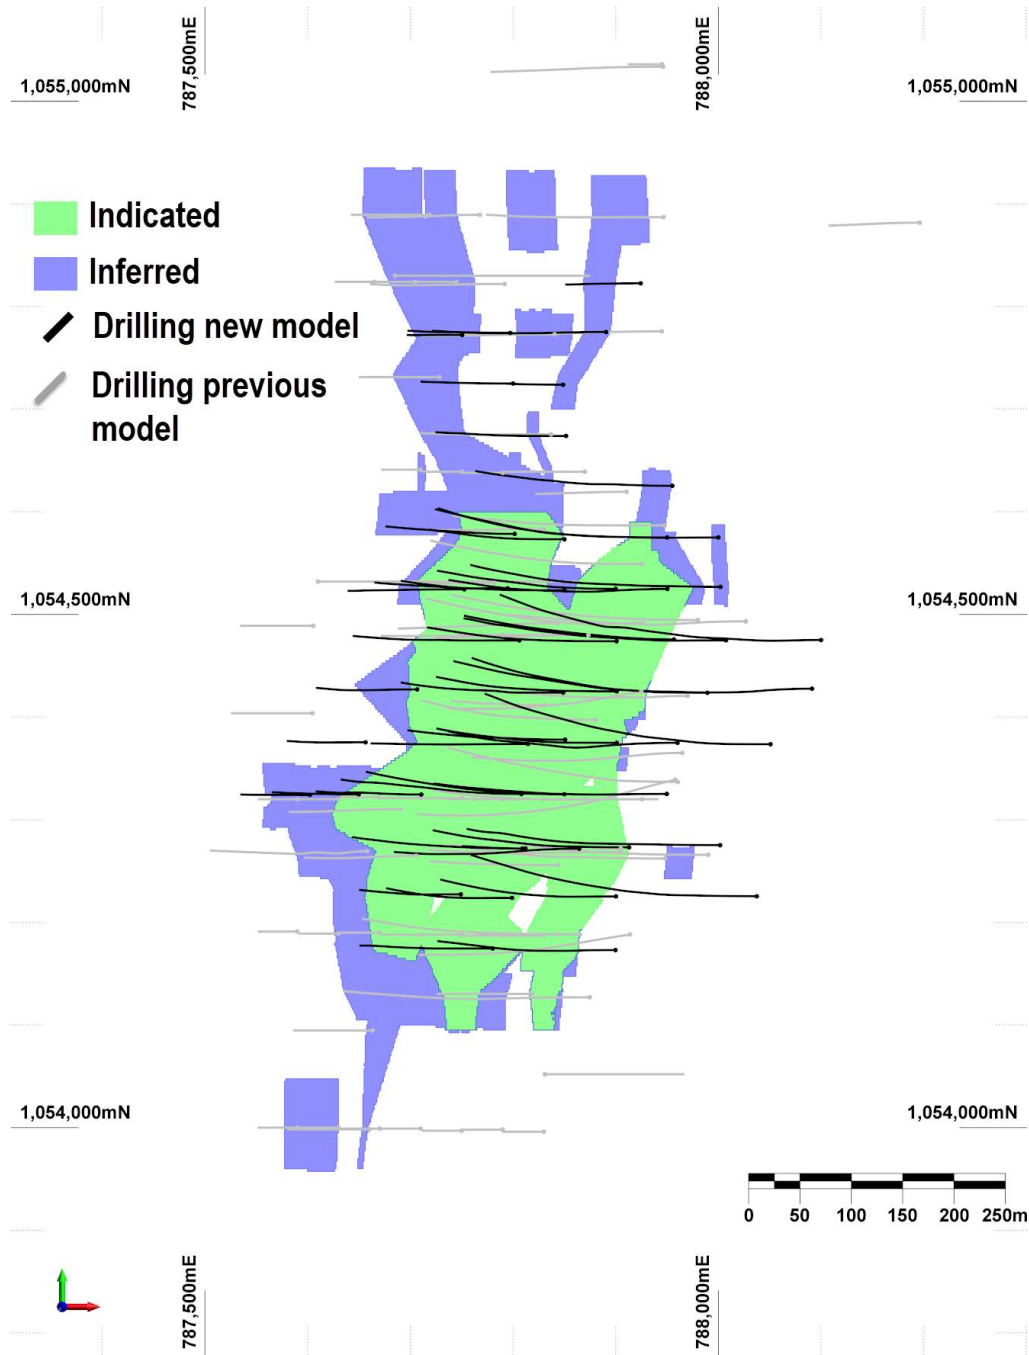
787,500mE
788,000mE
1,055,000mN
1,055,000mN

Indicated
Inferred
Drilling new model
Drilling previous model

1,054,500mN
1,054,500mN

1,054,000mN
1,054,000mN

0 50 100 150 200 250m

787,500mE
788,000mE